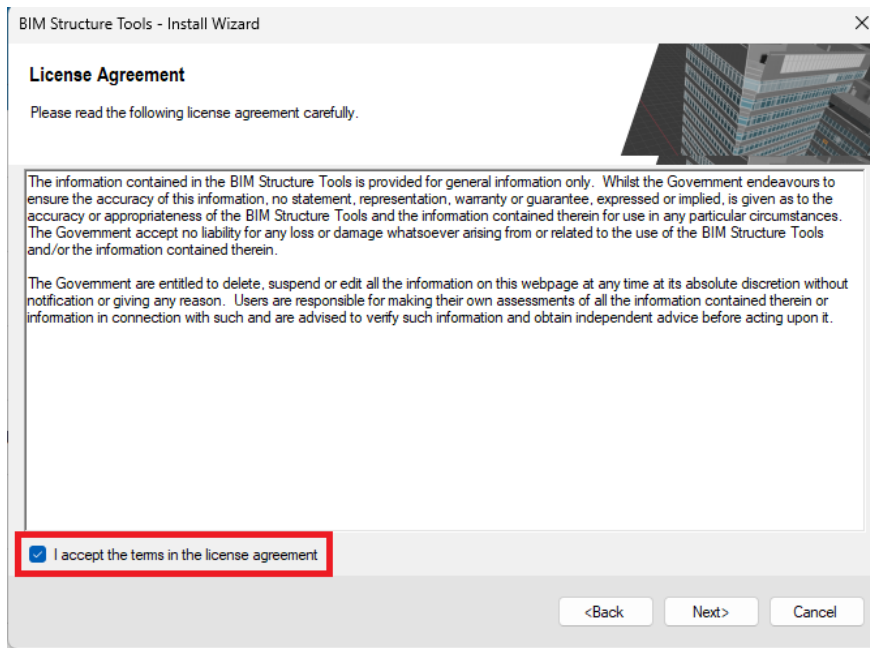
BIM Structure Tools - Install Wizard

License Agreement

Please read the following license agreement carefully.

The information contained in the BIM Structure Tools is provided for general information only. Whilst the Government endeavours to ensure the accuracy of this information, no statement, representation, warranty or guarantee, expressed or implied, is given as to the accuracy or appropriateness of the BIM Structure Tools and the information contained therein for use in any particular circumstances. The Government accept no liability for any loss or damage whatsoever arising from or related to the use of the BIM Structure Tools and/or the information contained therein.

The Government are entitled to delete, suspend or edit all the information on this webpage at any time at its absolute discretion without notification or giving any reason. Users are responsible for making their own assessments of all the information contained therein or information in connection with such and are advised to verify such information and obtain independent advice before acting upon it.

I accept the terms in the license agreement

<Back Next> Cancel